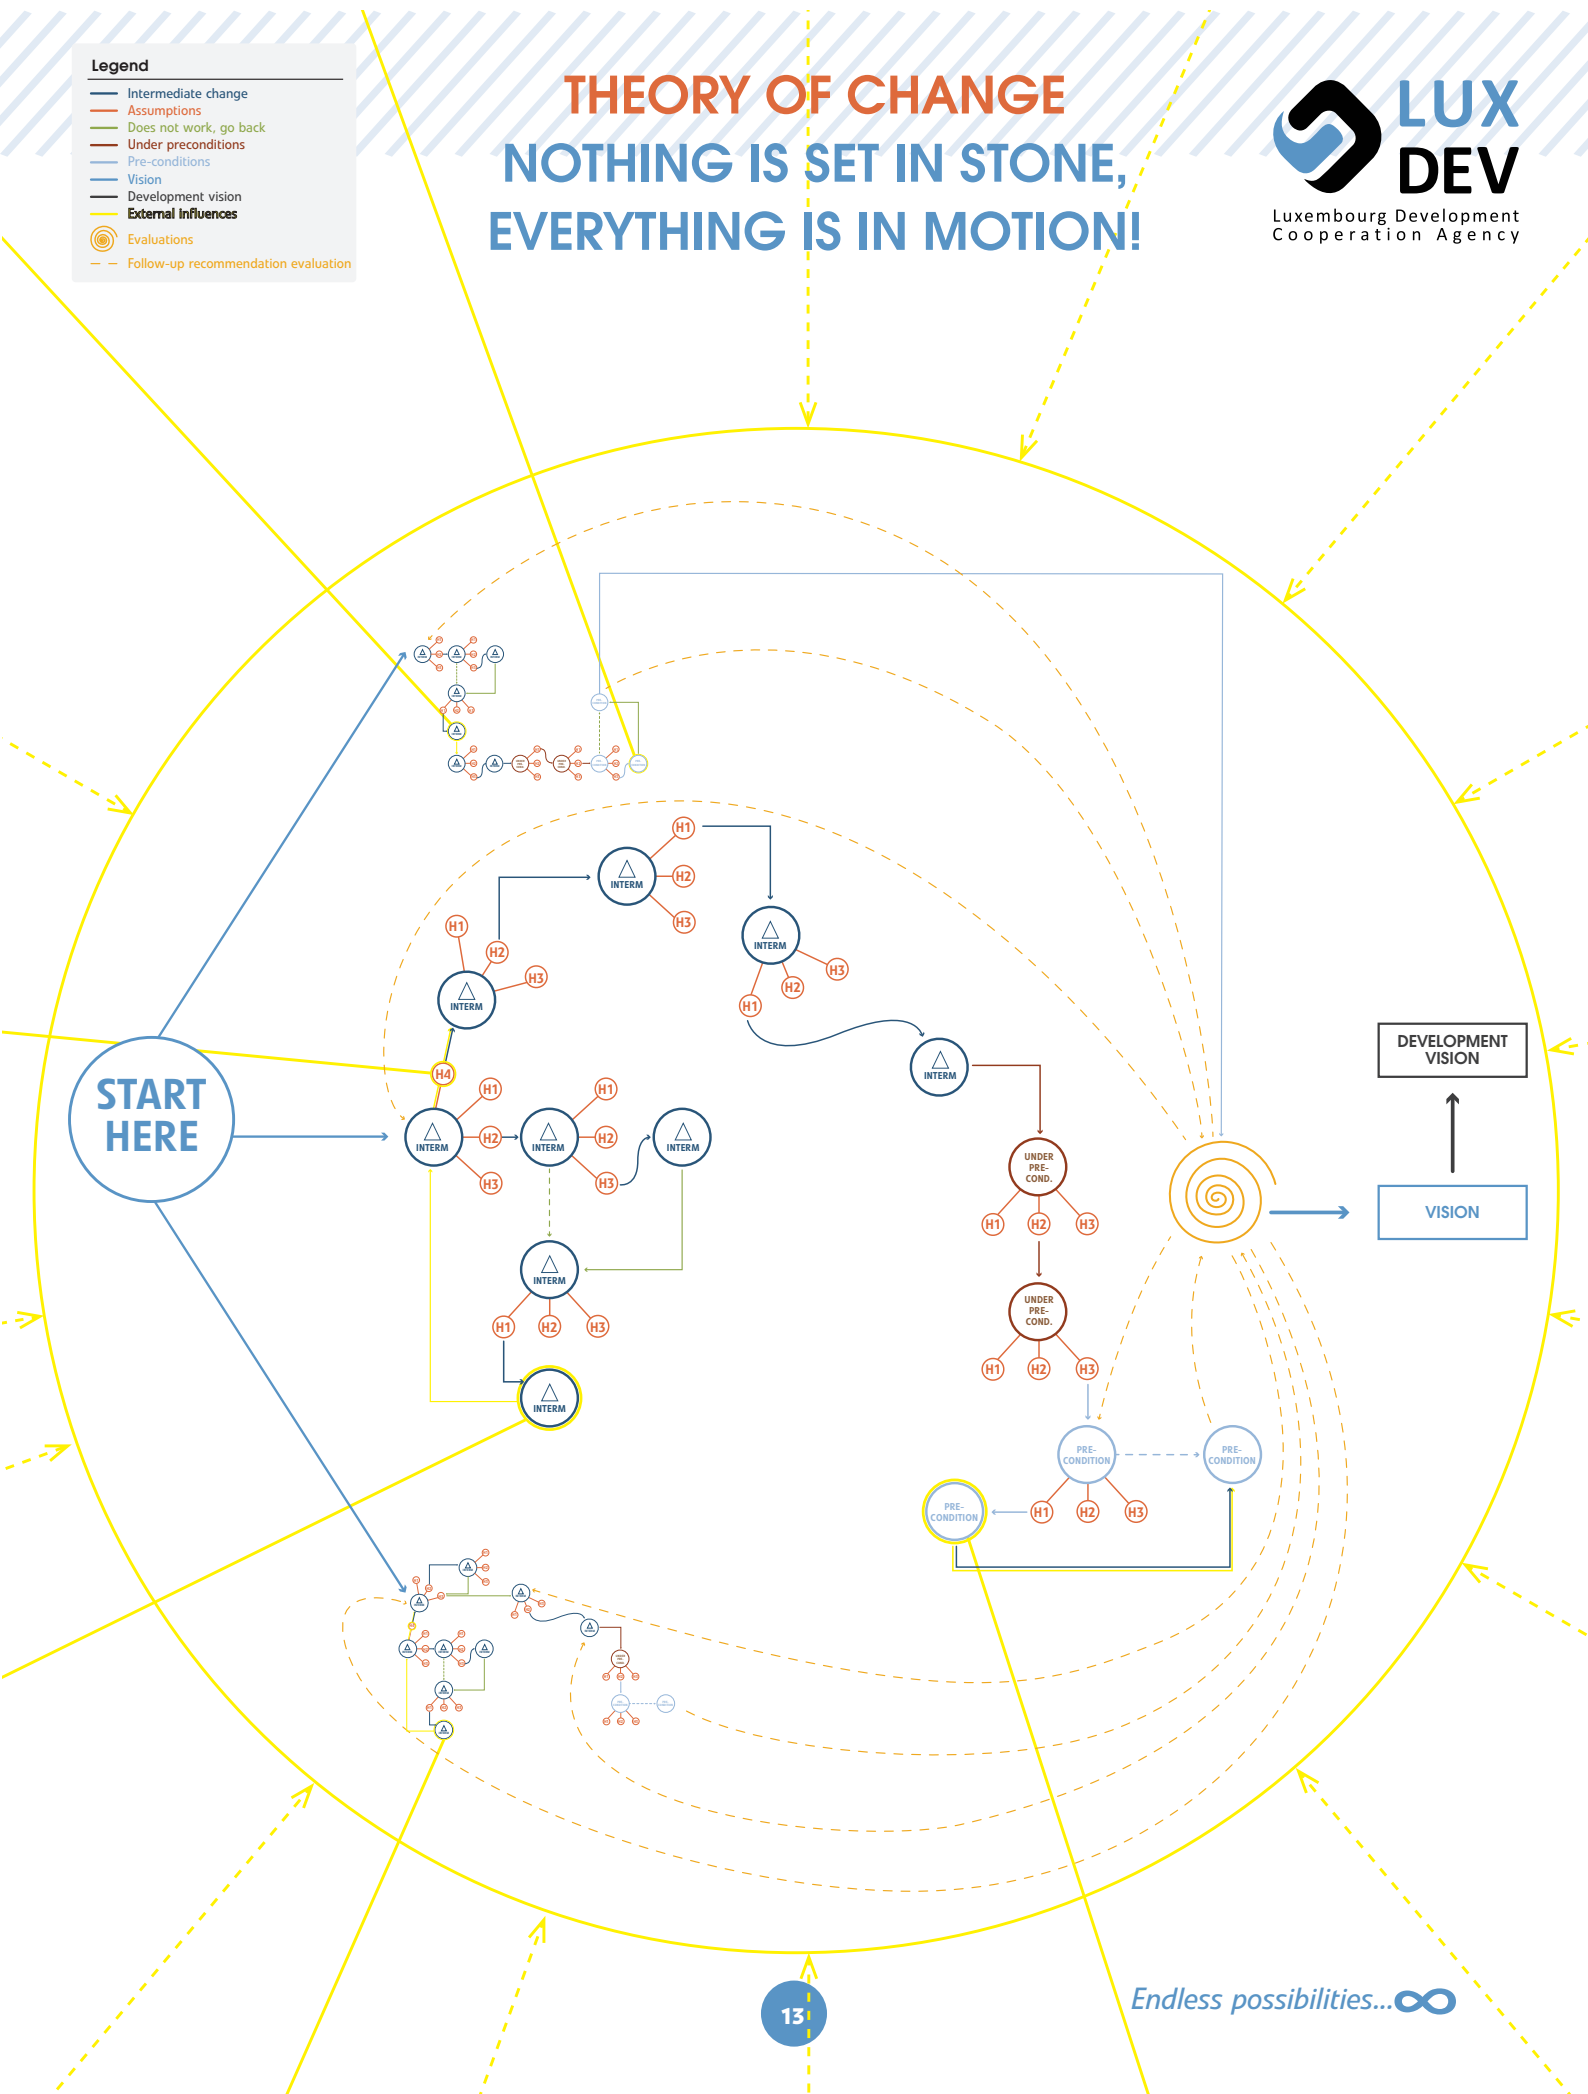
Legend
Intermediate change
Assumptions
Does not work, go back
Under preconditions
Pre-conditions
Vision
Development vision
External Influences
Evaluations
Follow-up recommendation evaluation

THEORY OF CHANGE
NOTHING IS SET IN STONE, EVERYTHING IS IN MOTION!

LUX DEV
Luxembourg Development Cooperation Agency

START HERE

INTERM H1 H2 H3
INTERM H1 H2 H3
INTERM H1 H2 H3
INTERM
H4
INTERM H1 H2 H3
INTERM H1 H2 H3
INTERM
INTERM H1 H2 H3
INTERM

UNDER PRE-COND. H1 H2 H3
UNDER PRE-COND. H1 H2 H3
PRE-CONDITION H1 H2 H3
PRE-CONDITION
PRE-CONDITION

DEVELOPMENT VISION
VISION

13

Endless possibilities...